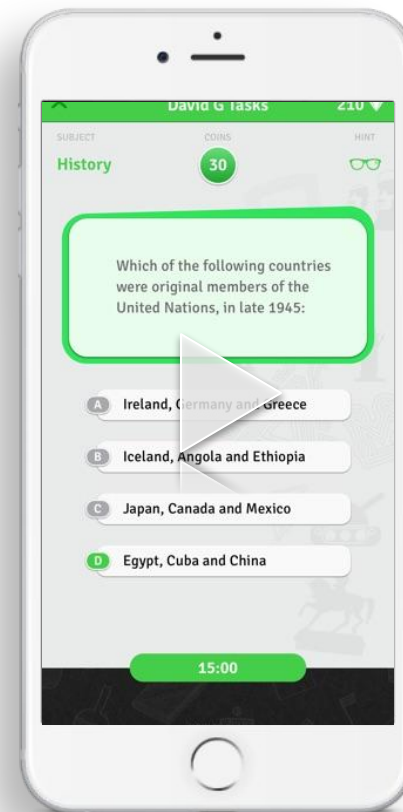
David G Tasks 210

SUBJECT
History

COINS
30

HINT

Which of the following countries were original members of the United Nations, in late 1945:

A Ireland, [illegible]ermany and Greece

B Iceland, Angola and Ethiopia

C Japan, Canada and Mexico

D Egypt, Cuba and China

15:00